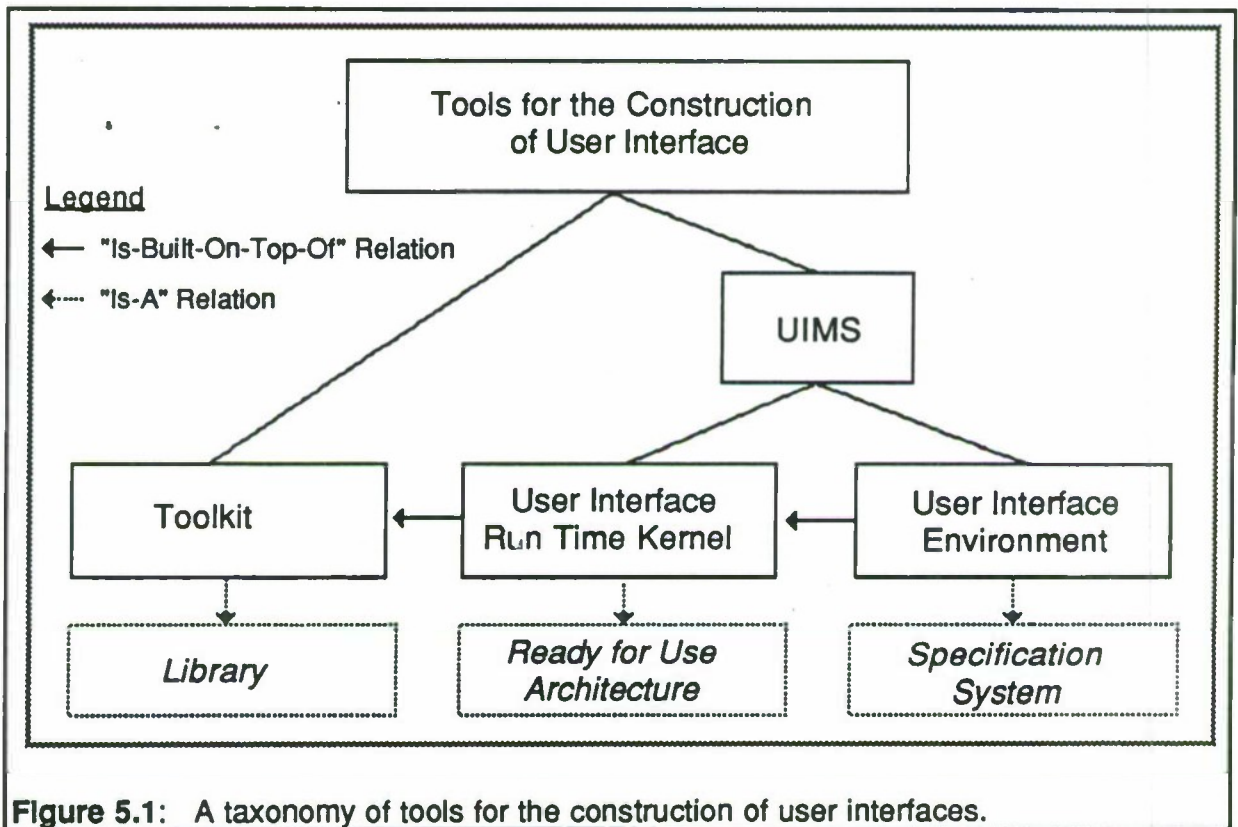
Tools for the Construction of User Interface

Legend

"Is-Built-On-Top-Of" Relation

"Is-A" Relation

UIMS

Toolkit

User Interface Run Time Kernel

User Interface Environment

Library

Ready for Use Architecture

Specification System

Figure 5.1: A taxonomy of tools for the construction of user interfaces.